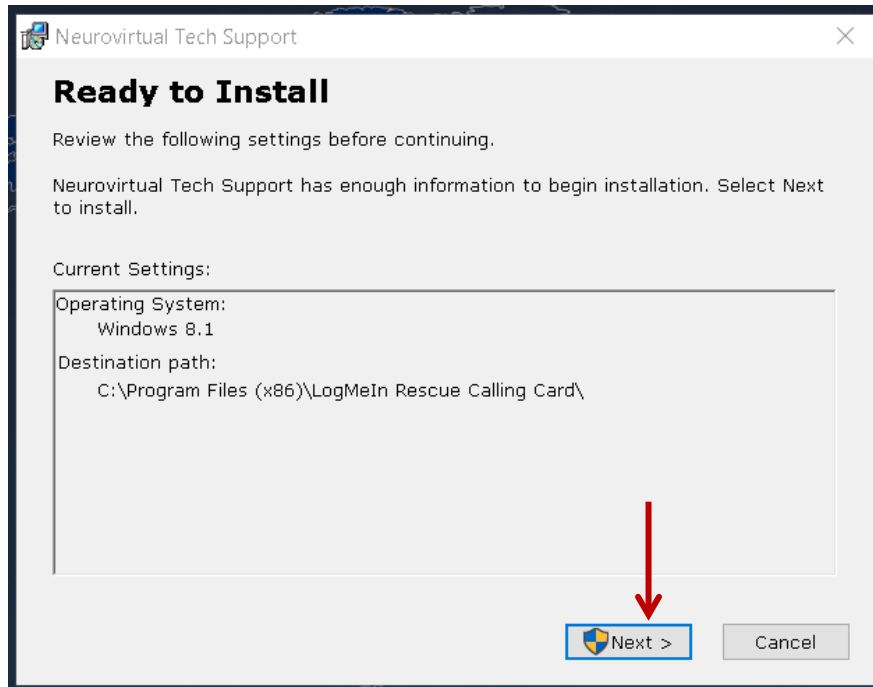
Neurovirtual Tech Support

Ready to Install

Review the following settings before continuing.

Neurovirtual Tech Support has enough information to begin installation. Select Next to install.

Current Settings:

Operating System:
Windows 8.1

Destination path:
C:\Program Files (x86)\LogMeIn Rescue Calling Card\

Next >

Cancel